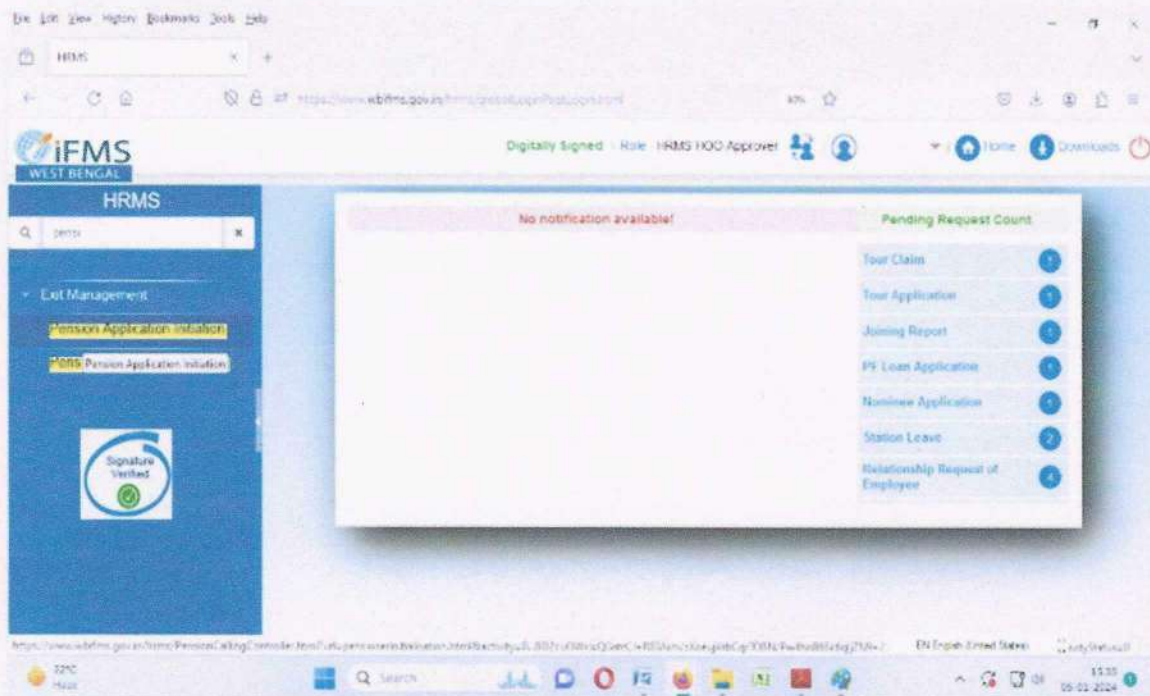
File Edit View History Bookmarks Tools Help

HRMS

https://www.wbifms.gov.in/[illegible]

iFMS
WEST BENGAL

Digitally Signed | Role : HRMS HOO Approver

Home Downloads

HRMS

pensi

Exit Management

Pension Application Initiation

Pens Pension Application Initiation

Signature Verified

No notification available!

Pending Request Count

Tour Claim 1

Tour Application 1

Joining Report 1

PF Loan Application 1

Nominee Application 4

Station Leave 2

Relationship Request of Employee 4

https://www.wbifms.gov.in/hrms/PensionCallingController.htm?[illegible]

EN English (United States)

32°C Haze

Search

15:35 05-03-2024